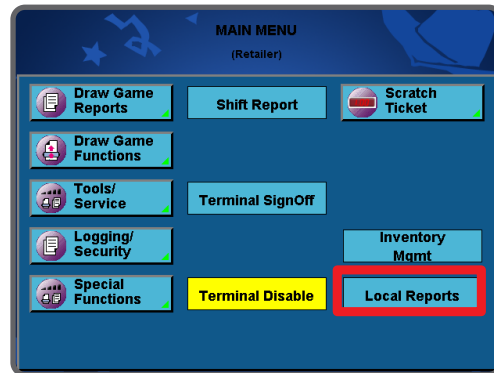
MAIN MENU
(Retailer)

Draw Game Reports

Shift Report

Scratch Ticket

Draw Game Functions

Tools/ Service

Terminal SignOff

Logging/ Security

Inventory Mgmt

Special Functions

Terminal Disable

Local Reports